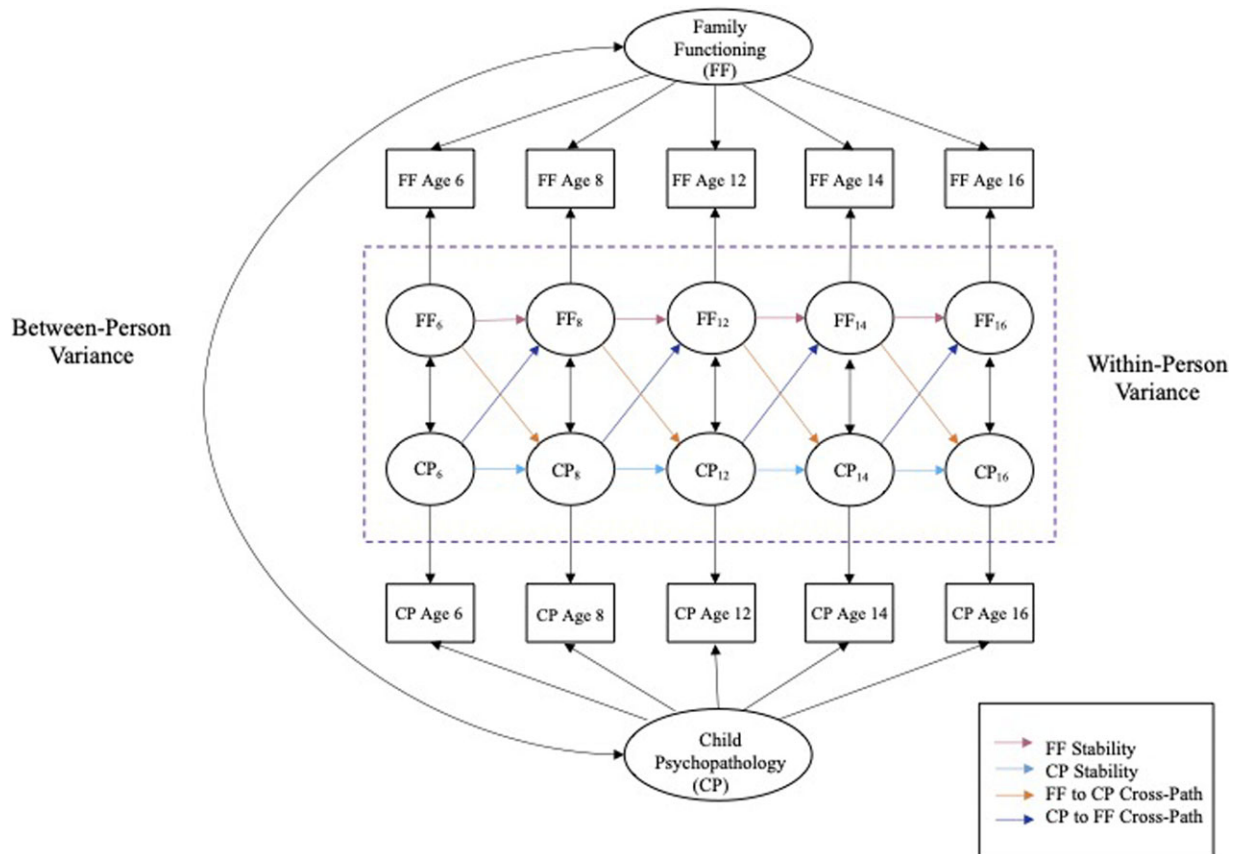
Family Functioning (FF)

FF Age 6
FF Age 8
FF Age 12
FF Age 14
FF Age 16

Between-Person Variance

$FF_6$
$FF_8$
$FF_{12}$
$FF_{14}$
$FF_{16}$

Within-Person Variance

$CP_6$
$CP_8$
$CP_{12}$
$CP_{14}$
$CP_{16}$

CP Age 6
CP Age 8
CP Age 12
CP Age 14
CP Age 16

Child Psychopathology (CP)

FF Stability
CP Stability
FF to CP Cross-Path
CP to FF Cross-Path